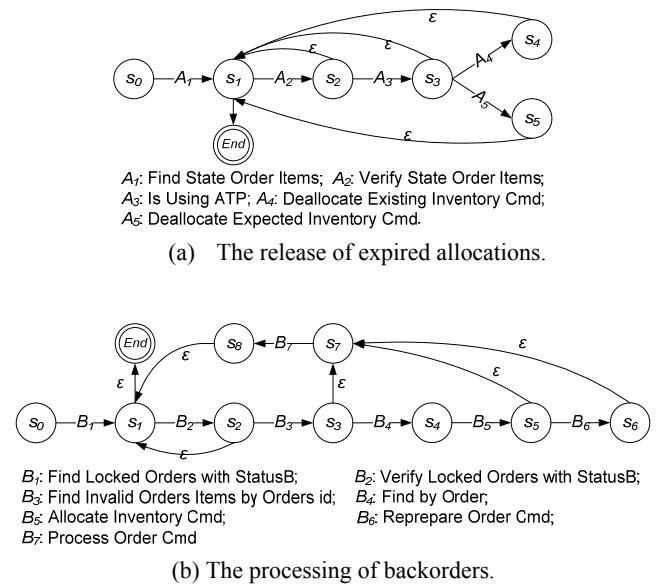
$\varepsilon$

$\varepsilon$

$\varepsilon$

$s_4$

$s_0$ $A_1$ $s_1$ $A_2$ $s_2$ $A_3$ $s_3$ $A_4$ $A_5$ $s_5$

$\varepsilon$

End

$A_1$: Find State Order Items; $A_2$: Verify State Order Items;
$A_3$: Is Using ATP; $A_4$: Deallocate Existing Inventory Cmd;
$A_5$: Deallocate Expected Inventory Cmd.

(a) The release of expired allocations.

End $s_8$ $B_7$ $s_7$ $\varepsilon$

$\varepsilon$ $\varepsilon$

$\varepsilon$ $\varepsilon$

$s_0$ $B_1$ $s_1$ $B_2$ $s_2$ $B_3$ $s_3$ $B_4$ $s_4$ $B_5$ $s_5$ $B_6$ $s_6$

$\varepsilon$

$B_1$: Find Locked Orders with StatusB;
$B_3$: Find Invalid Orders Items by Orders id;
$B_5$: Allocate Inventory Cmd;
$B_7$: Process Order Cmd

$B_2$: Verify Locked Orders with StatusB;
$B_4$: Find by Order;
$B_6$: Reprepare Order Cmd;

(b) The processing of backorders.